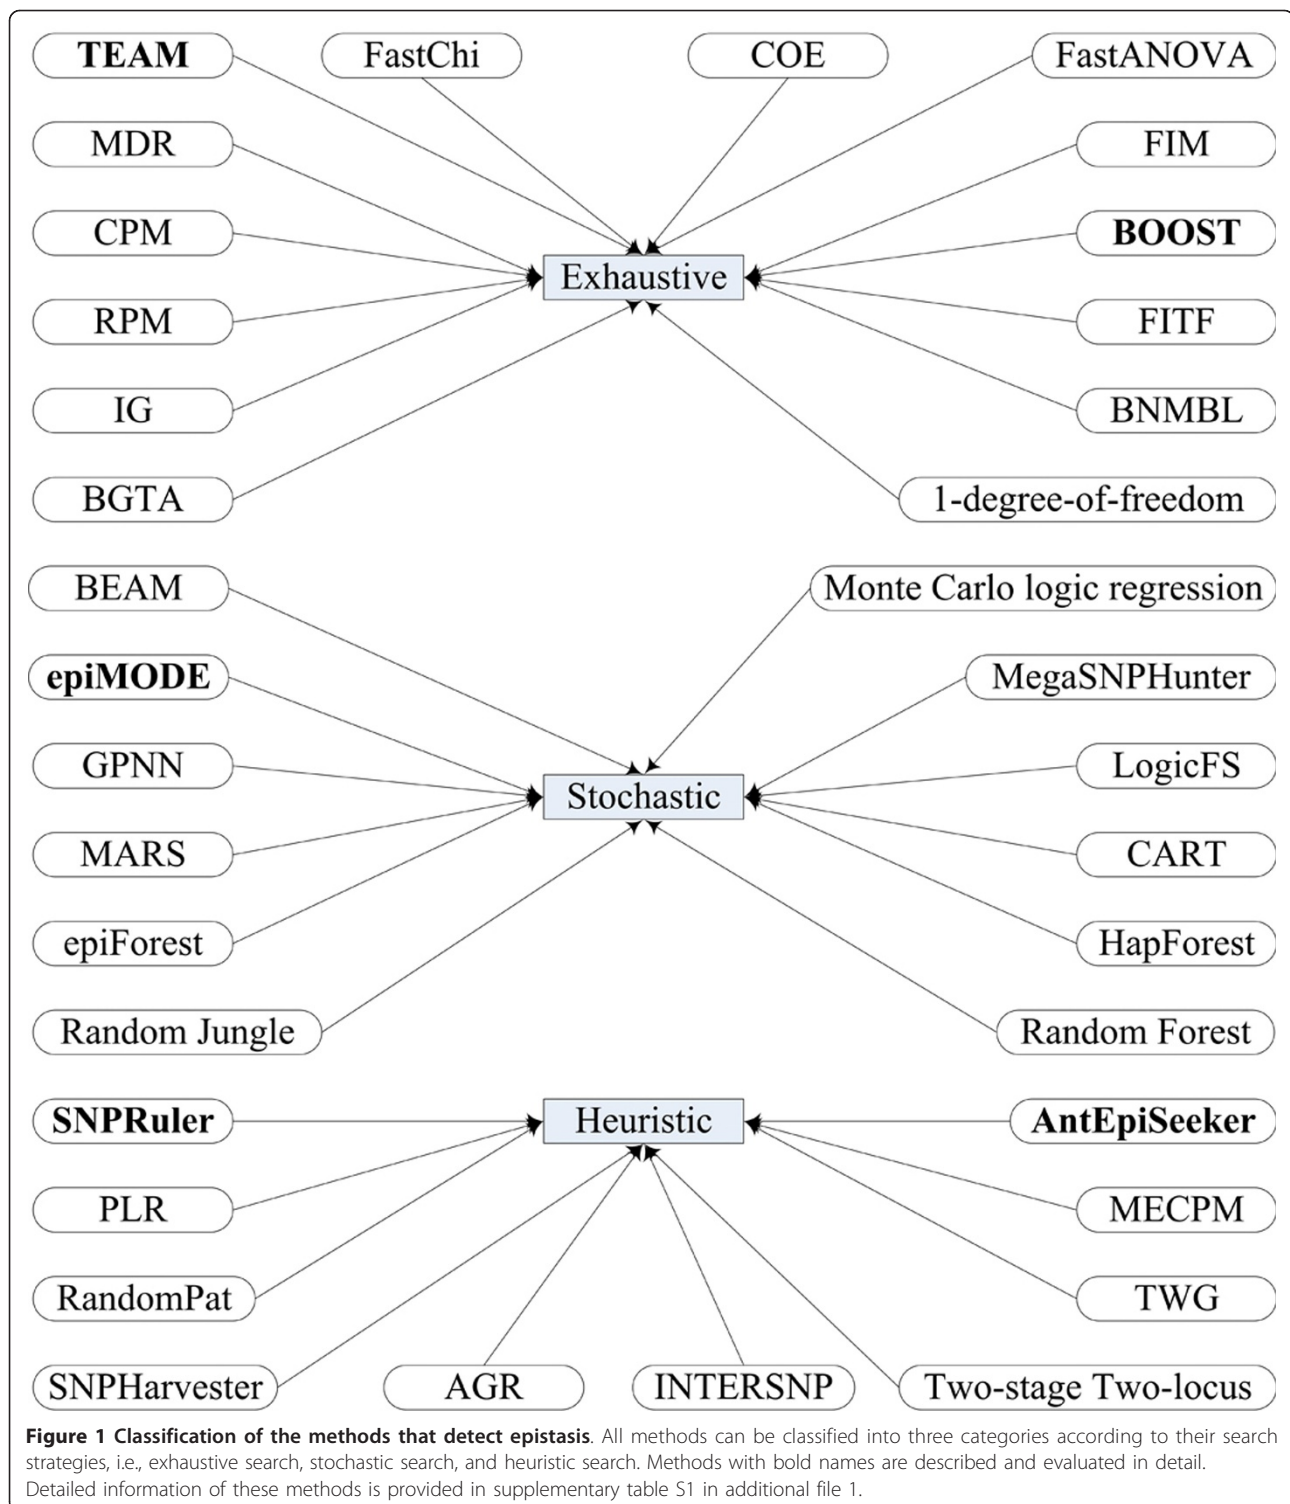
TEAM

FastChi

COE

FastANOVA

MDR

FIM

CPM

BOOST

Exhaustive

RPM

FITF

IG

BNMBL

BGTA

1-degree-of-freedom

BEAM

Monte Carlo logic regression

epiMODE

MegaSNPHunter

GPNN

LogicFS

Stochastic

MARS

CART

epiForest

HapForest

Random Jungle

Random Forest

SNPRuler

Heuristic

AntEpiSeeker

PLR

MECPM

RandomPat

TWG

SNPHarvester

AGR

INTERSNP

Two-stage Two-locus

**Figure 1 Classification of the methods that detect epistasis**. All methods can be classified into three categories according to their search strategies, i.e., exhaustive search, stochastic search, and heuristic search. Methods with bold names are described and evaluated in detail. Detailed information of these methods is provided in supplementary table S1 in additional file 1.